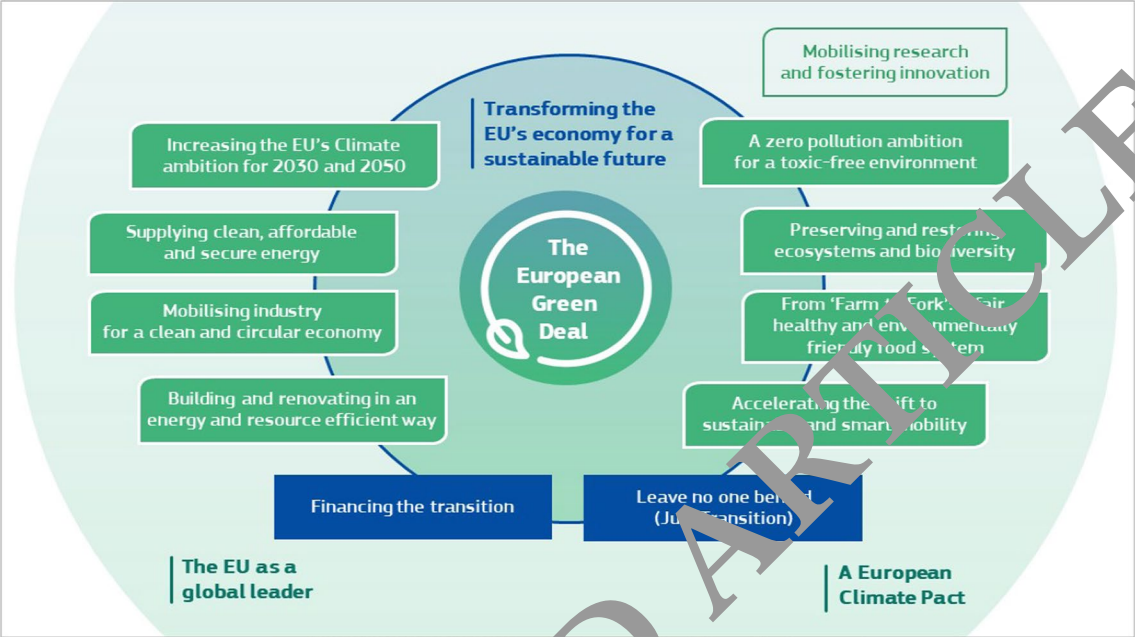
Mobilising research and fostering innovation

Transforming the EU's economy for a sustainable future

Increasing the EU's Climate ambition for 2030 and 2050

A zero pollution ambition for a toxic-free environment

Supplying clean, affordable and secure energy

The European Green Deal

Preserving and restor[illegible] ecosystems and bio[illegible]versity

Mobilising industry for a clean and circular economy

From 'Farm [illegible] Fork': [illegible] fair healthy and env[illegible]mentally fri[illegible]ly food s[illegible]tem

Building and renovating in an energy and resource efficient way

Accelerat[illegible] the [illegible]ift to sustain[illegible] and smar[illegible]obility

Financing the transition

Leave no one be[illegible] (Ju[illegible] Transition)

The EU as a global leader

A European Climate Pact

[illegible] ARTICLE